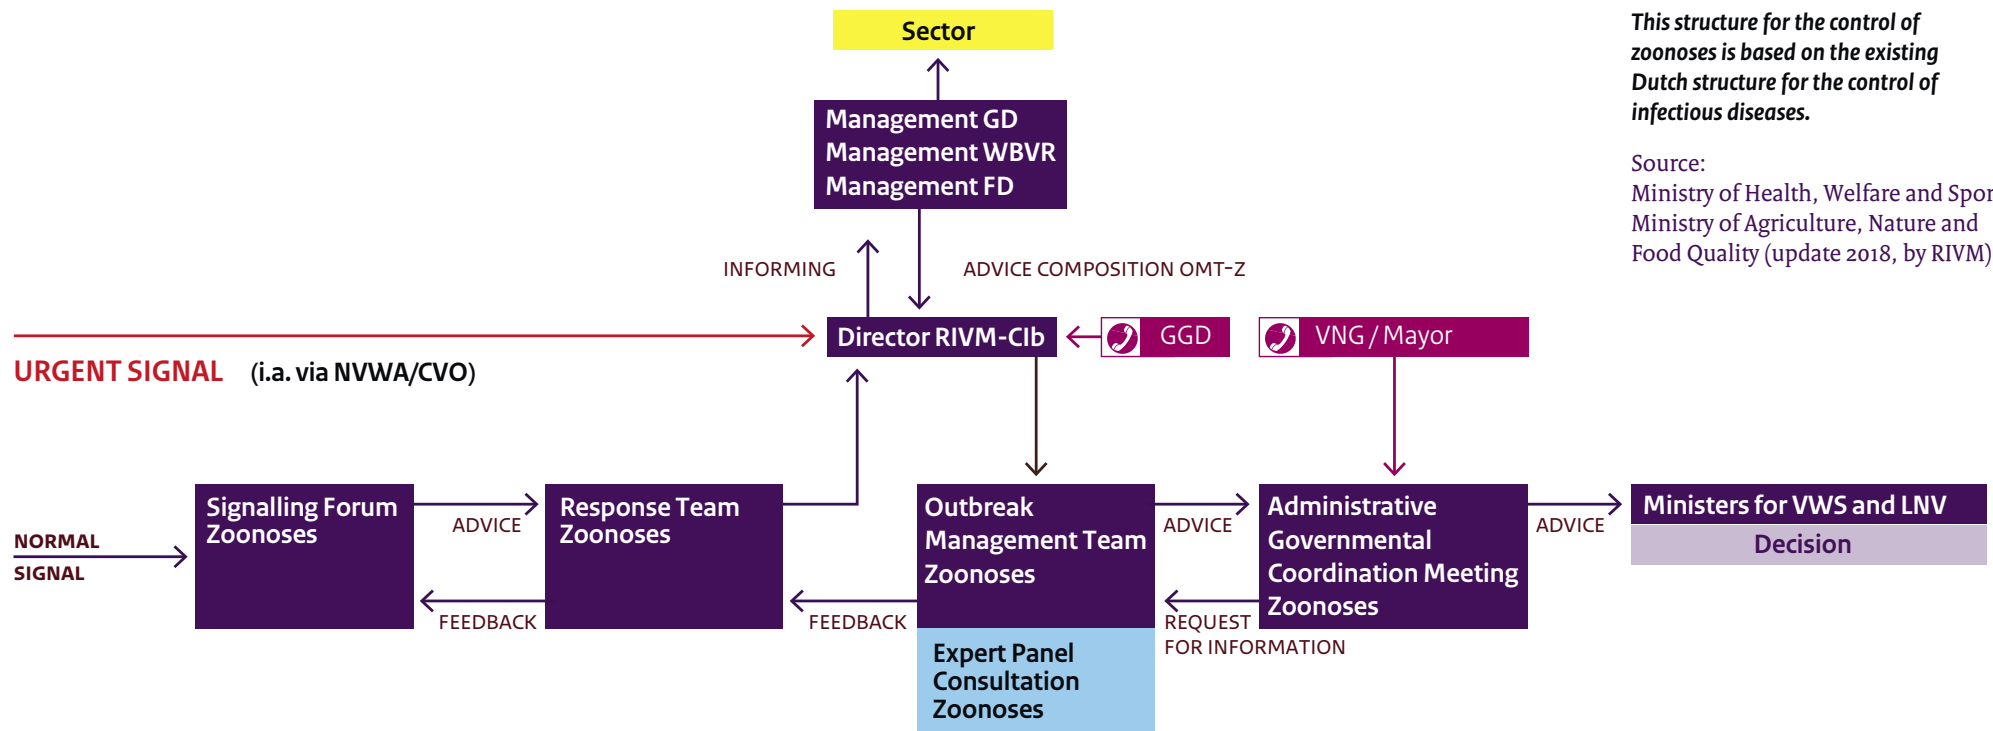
Sector

Management GD
Management WBVR
Management FD

INFORMING

ADVICE COMPOSITION OMT-Z

This structure for the control of zoonoses is based on the existing Dutch structure for the control of infectious diseases.

Source:
Ministry of Health, Welfare and Spor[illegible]
Ministry of Agriculture, Nature and Food Quality (update 2018, by RIVM)

URGENT SIGNAL (i.a. via NVWA/CVO)

Director RIVM-CIb

GGD

VNG / Mayor

NORMAL SIGNAL

Signalling Forum Zoonoses

ADVICE

FEEDBACK

Response Team Zoonoses

FEEDBACK

Outbreak Management Team Zoonoses

Expert Panel Consultation Zoonoses

ADVICE

REQUEST FOR INFORMATION

Administrative Governmental Coordination Meeting Zoonoses

ADVICE

Ministers for VWS and LNV

Decision